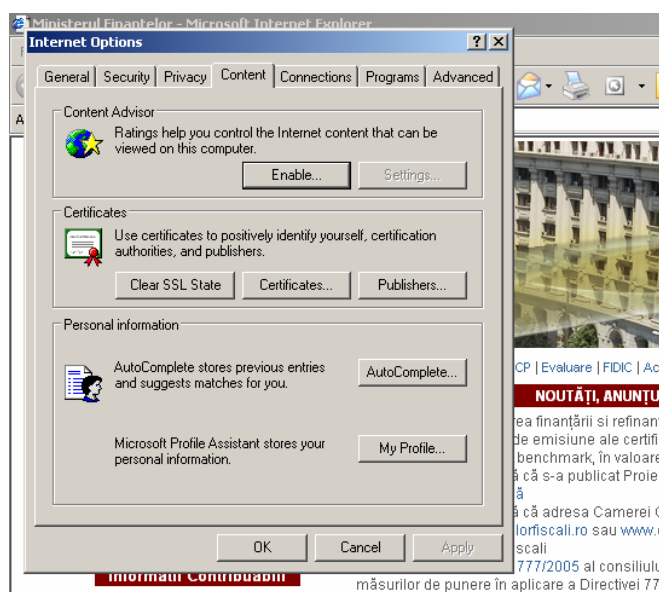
Ministerul Finantelor - Microsoft Internet Explorer

Internet Options ? X

General | Security | Privacy | Content | Connections | Programs | Advanced

Content Advisor
Ratings help you control the Internet content that can be viewed on this computer.
Enable... Settings...

Certificates
Use certificates to positively identify yourself, certification authorities, and publishers.
Clear SSL State Certificates... Publishers...

Personal information
AutoComplete stores previous entries and suggests matches for you.
AutoComplete...

Microsoft Profile Assistant stores your personal information.
My Profile...

OK Cancel Apply

CP | Evaluare | FIDIC | Ac
NOUTĂŢI, ANUNŢ
rea finanţării si refinan
de emisiune ale certifi
benchmark, în valoare
ă că s-a publicat Proie
ă
ă că adresa Camerei
lorfiscali.ro sau www.
scali
777/2005 al consiliul
măsurilor de punere în aplicare a Directivei 77
Informatii Contribuabili